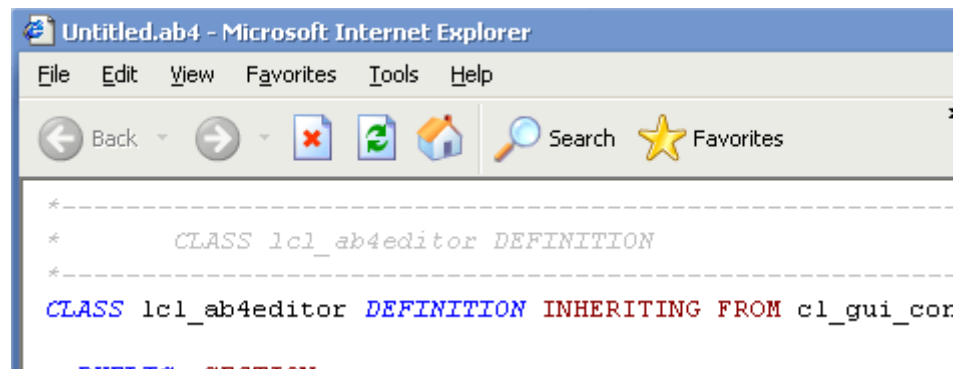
Untitled.ab4 - Microsoft Internet Explorer

File Edit View Favorites Tools Help

Back Search Favorites

*---------------------------------------------------------------
*       CLASS lcl_ab4editor DEFINITION
*---------------------------------------------------------------
CLASS lcl_ab4editor DEFINITION INHERITING FROM cl_gui_co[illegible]

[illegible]